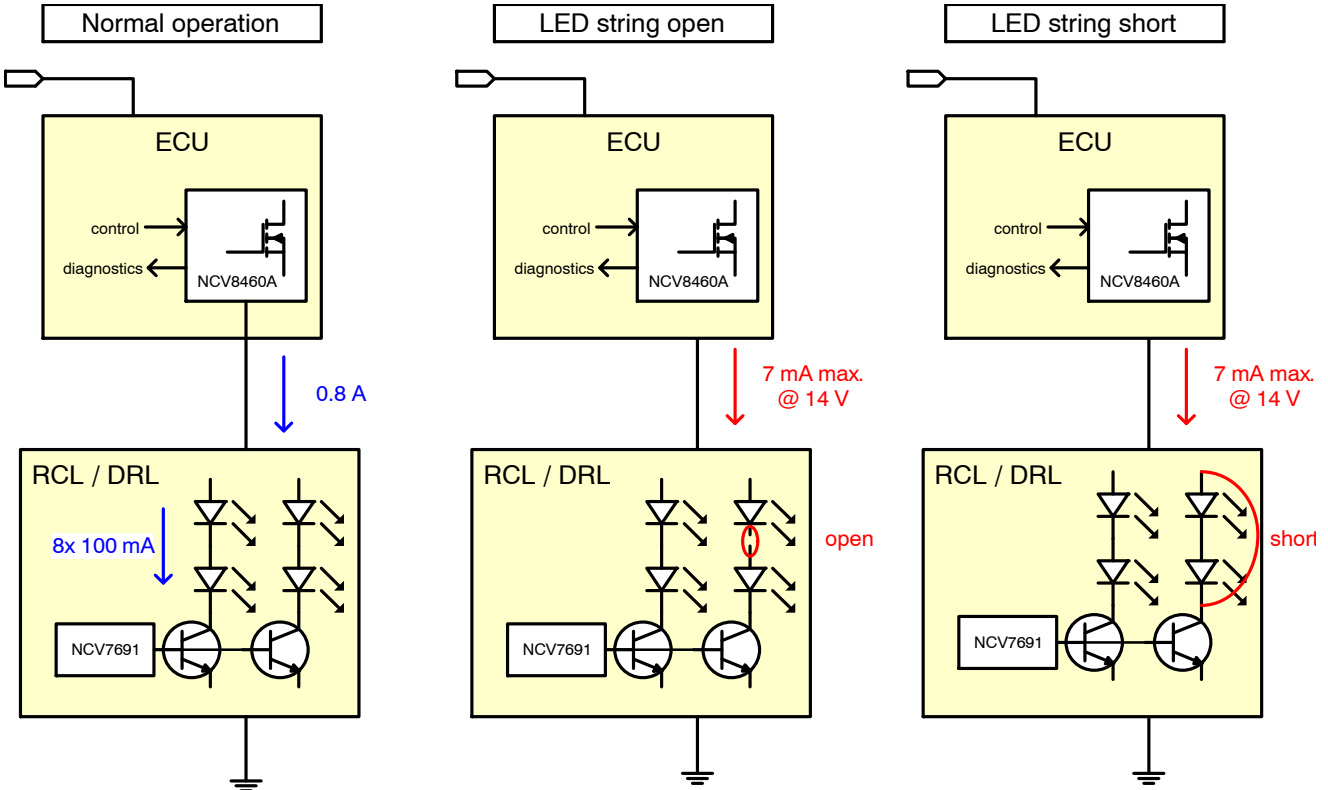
Normal operation

ECU

control

diagnostics

NCV8460A

0.8 A

RCL / DRL

8x 100 mA

NCV7691

LED string open

ECU

control

diagnostics

NCV8460A

7 mA max.
@ 14 V

RCL / DRL

open

NCV7691

LED string short

ECU

control

diagnostics

NCV8460A

7 mA max.
@ 14 V

RCL / DRL

short

NCV7691